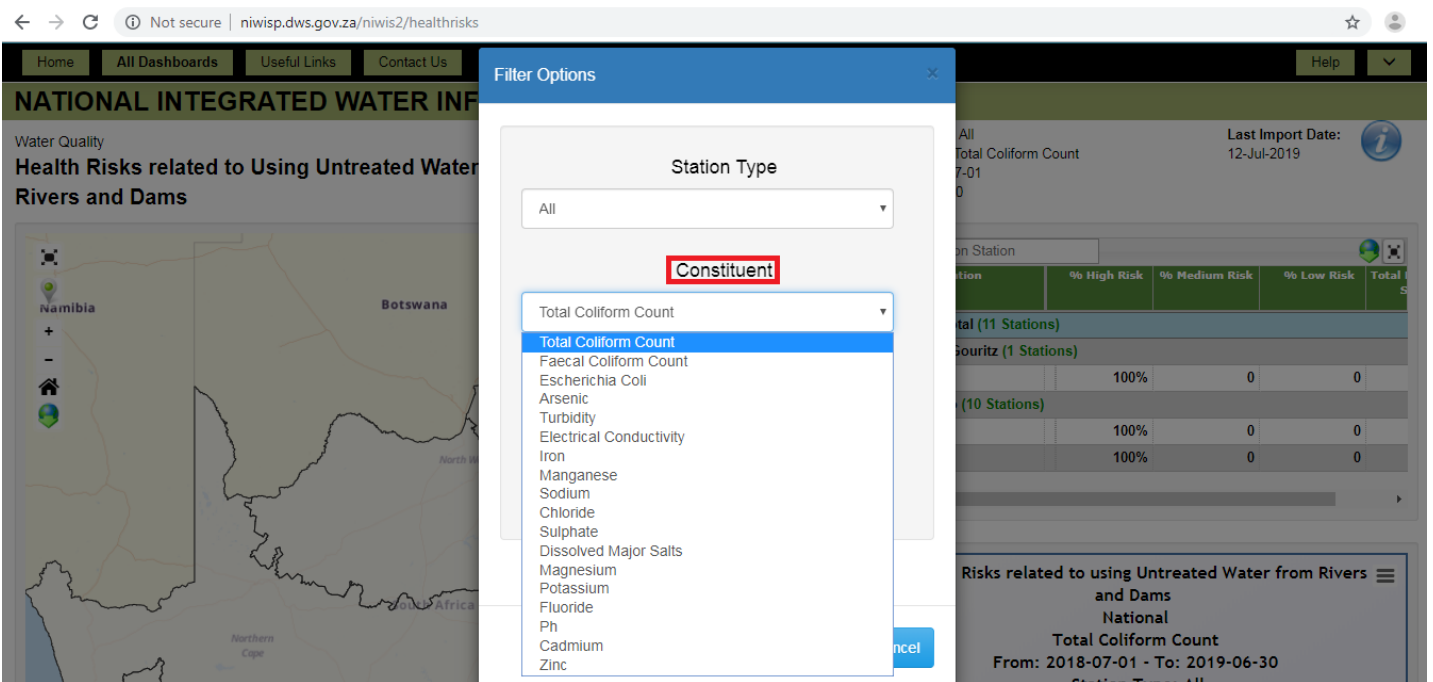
Not secure | niwisp.dws.gov.za/niwis2/healthrisks

Home | All Dashboards | Useful Links | Contact Us | Help

NATIONAL INTEGRATED WATER INF

Water Quality
Health Risks related to Using Untreated Water Rivers and Dams

All
Total Coliform Count
7-01
0

Last Import Date:
12-Jul-2019

Namibia
Botswana
North W
South Africa
Northern Cape

Filter Options

Station Type
All

Constituent
Total Coliform Count

Total Coliform Count
Faecal Coliform Count
Escherichia Coli
Arsenic
Turbidity
Electrical Conductivity
Iron
Manganese
Sodium
Chloride
Sulphate
Dissolved Major Salts
Magnesium
Potassium
Fluoride
Ph
Cadmium
Zinc

ncel

on Station

| tion | % High Risk | % Medium Risk | % Low Risk | Total |
|---|---|---|---|---|
| tal (11 Stations) | | | | |
| Gouritz (1 Stations) | | | | |
| | 100% | 0 | 0 | |
| (10 Stations) | | | | |
| | 100% | 0 | 0 | |
| | 100% | 0 | 0 | |

Risks related to using Untreated Water from Rivers and Dams
National
Total Coliform Count
From: 2018-07-01 - To: 2019-06-30